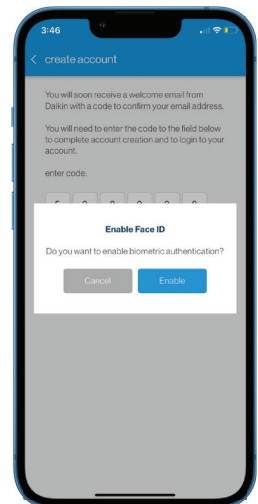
3:46

create account

You will soon receive a welcome email from Daikin with a code to confirm your email address.

You will need to enter the code to the field below to complete account creation and to login to your account.

enter code:

Enable Face ID

Do you want to enable biometric authentication?

Cancel

Enable